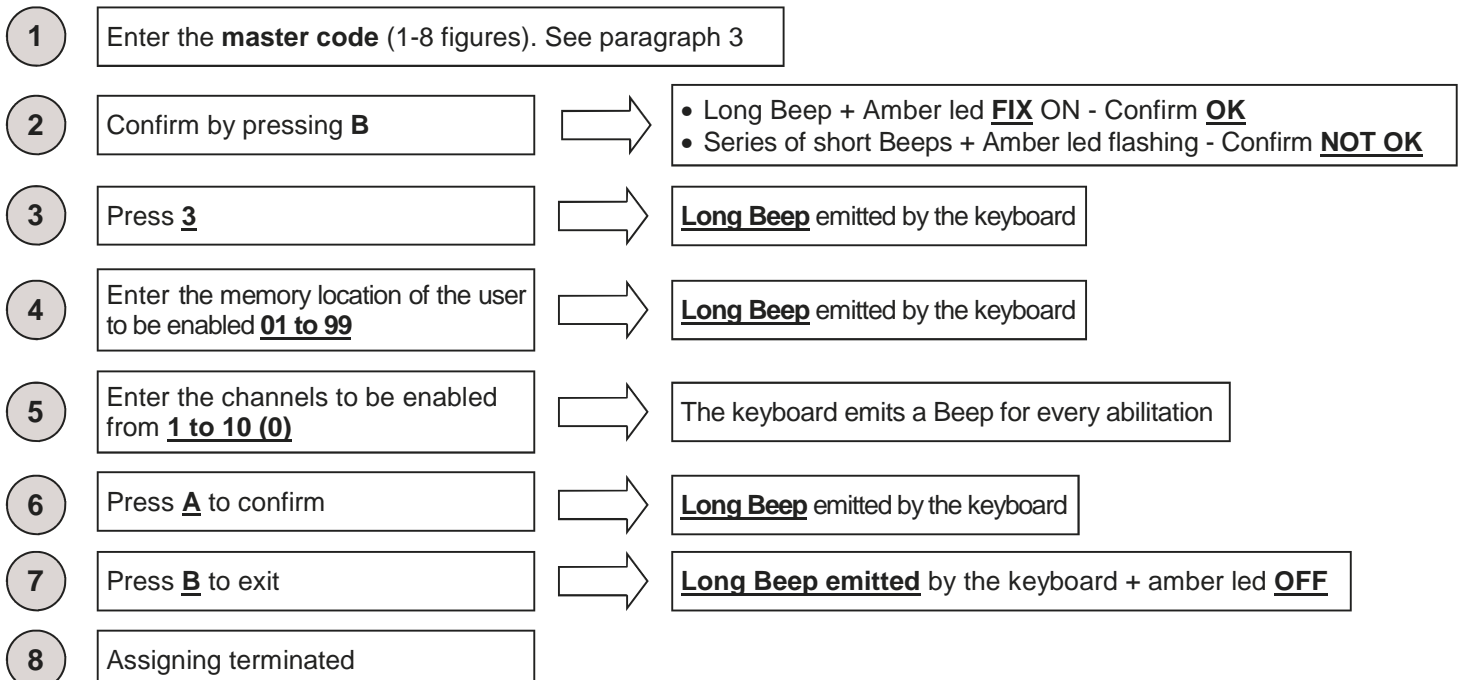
1

Enter the **master code** (1-8 figures). See paragraph 3

2

Confirm by pressing **B**

• Long Beep + Amber led **FIX** ON - Confirm **OK**
• Series of short Beeps + Amber led flashing - Confirm **NOT OK**

3

Press **3**

**Long Beep** emitted by the keyboard

4

Enter the memory location of the user to be enabled **01 to 99**

**Long Beep** emitted by the keyboard

5

Enter the channels to be enabled from **1 to 10 (0)**

The keyboard emits a Beep for every abilitation

6

Press **A** to confirm

**Long Beep** emitted by the keyboard

7

Press **B** to exit

**Long Beep emitted** by the keyboard + amber led **OFF**

8

Assigning terminated